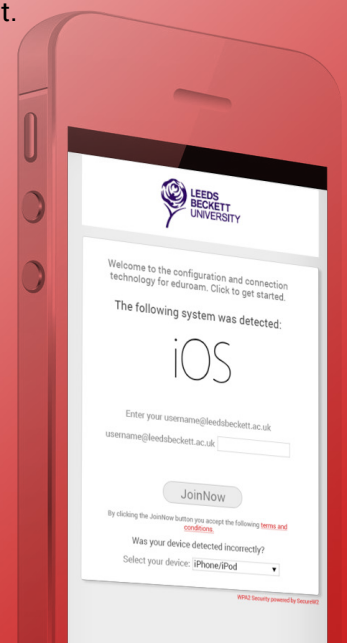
t.

LEEDS BECKETT UNIVERSITY

Welcome to the configuration and connection technology for eduroam. Click to get started.

The following system was detected:

iOS

Enter your username@leedsbeckett.ac.uk

username@leedsbeckett.ac.uk

JoinNow

By clicking the JoinNow button you accept the following terms and conditions.

Was your device detected incorrectly?

Select your device: iPhone/iPod

WPA2 Security powered by SecureW2